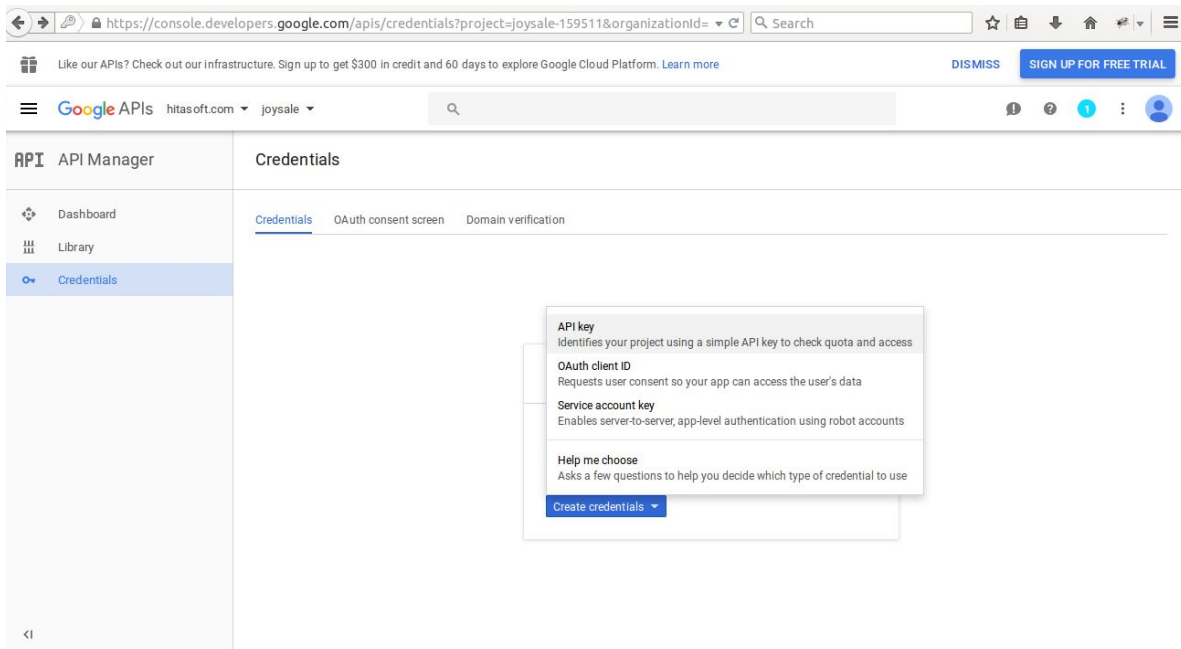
https://console.developers.google.com/apis/credentials?project=joysale-159511&organizationId=

Search

Like our APIs? Check out our infrastructure. Sign up to get $300 in credit and 60 days to explore Google Cloud Platform. Learn more

DISMISS

SIGN UP FOR FREE TRIAL

Google APIs hitasoft.com ▾ joysale ▾

1

API API Manager

Credentials

Dashboard

Library

Credentials

Credentials OAuth consent screen Domain verification

API key
Identifies your project using a simple API key to check quota and access

OAuth client ID
Requests user consent so your app can access the user's data

Service account key
Enables server-to-server, app-level authentication using robot accounts

Help me choose
Asks a few questions to help you decide which type of credential to use

Create credentials ▾

<I